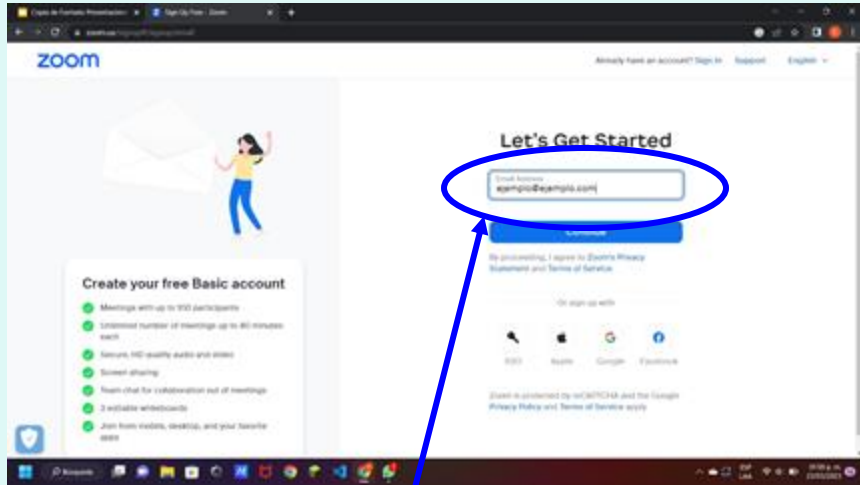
Copia de Portfolio Presentacion × Sign Up Free - Zoom ×

zoom

Already have an account? Sign In Support English

Let's Get Started

Email Address
ejemplo@ejemplo.com

Continue

By proceeding, I agree to Zoom's Privacy Statement and Terms of Service.

Or sign up with

SSO Apple Google Facebook

Zoom is protected by reCAPTCHA and the Google Privacy Policy and Terms of Service apply.

Create your free Basic account

Meetings with up to 100 participants

Unlimited number of meetings up to 40 minutes each

Secure, HD-quality audio and video

Screen sharing

Team chat for collaboration out of meetings

3 editable whiteboards

Join from mobile, desktop, and your favorite apps

Búsqueda

ESP LAA